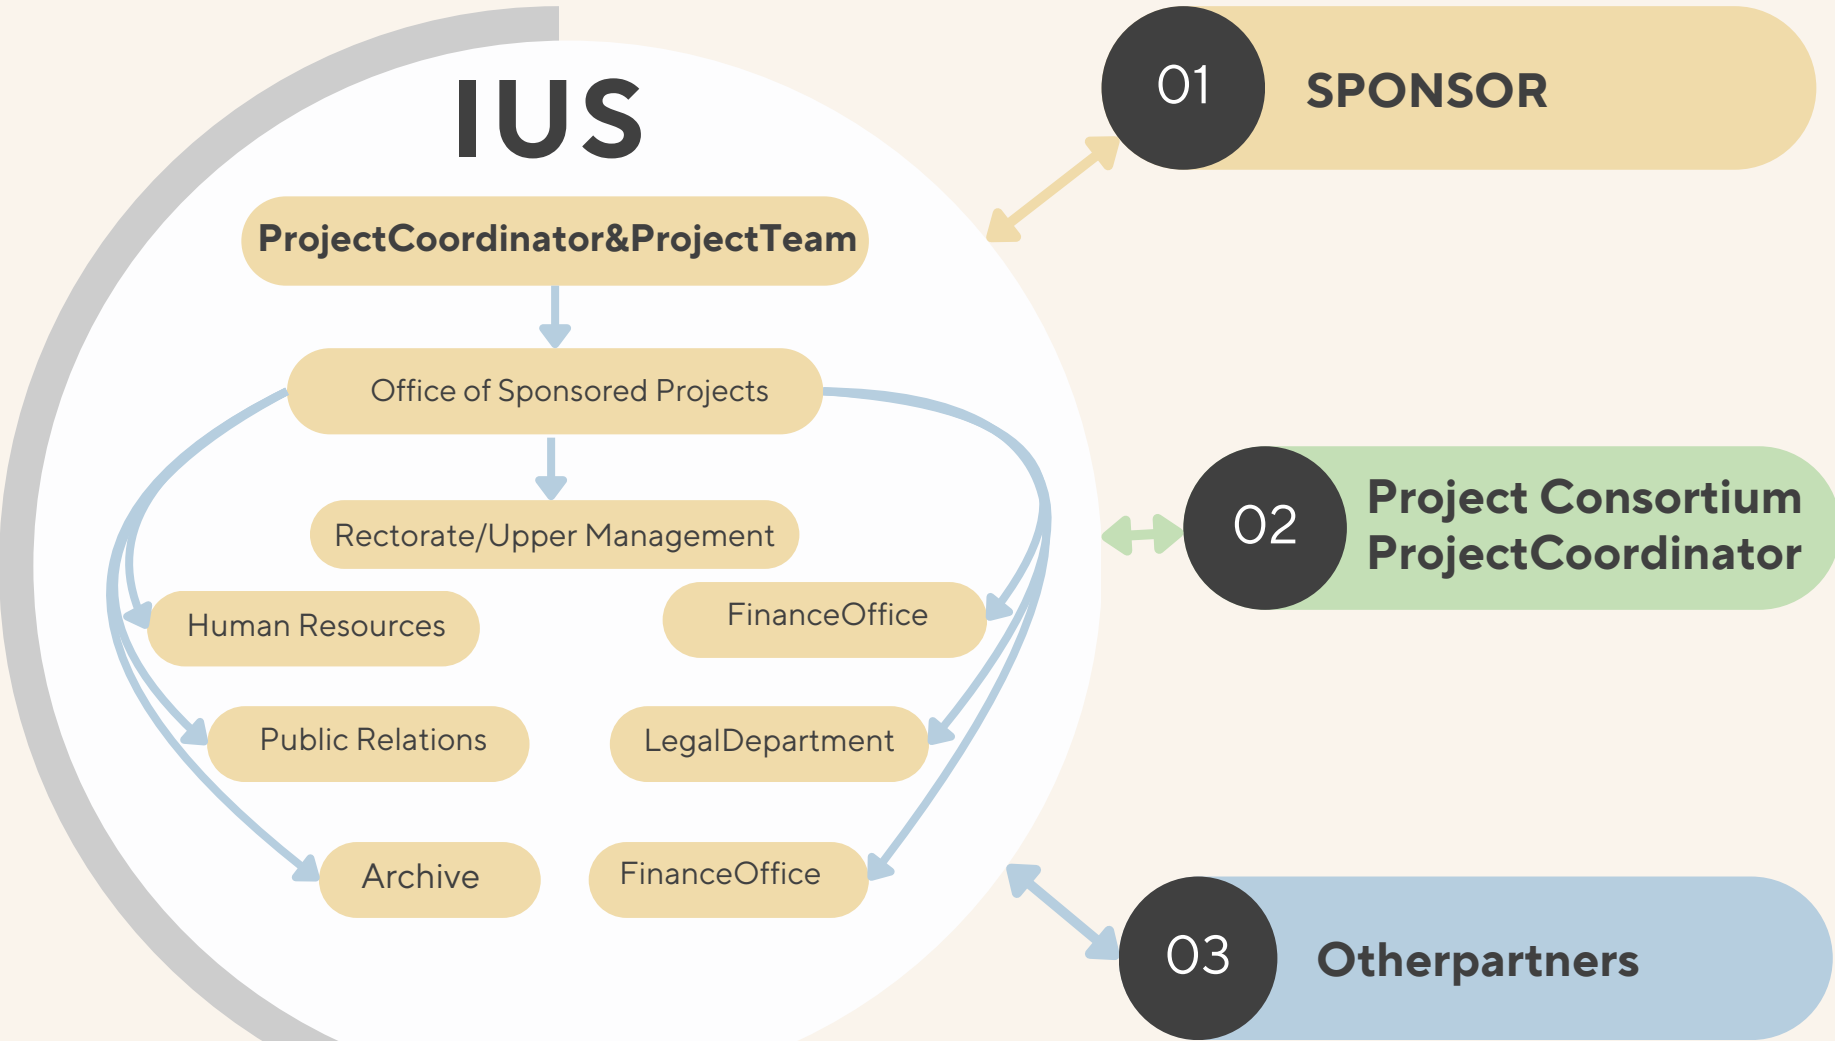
IUS

ProjectCoordinator&ProjectTeam

Office of Sponsored Projects

Rectorate/Upper Management

Human Resources

FinanceOffice

Public Relations

LegalDepartment

Archive

FinanceOffice

01 SPONSOR

02 Project Consortium ProjectCoordinator

03 Otherpartners